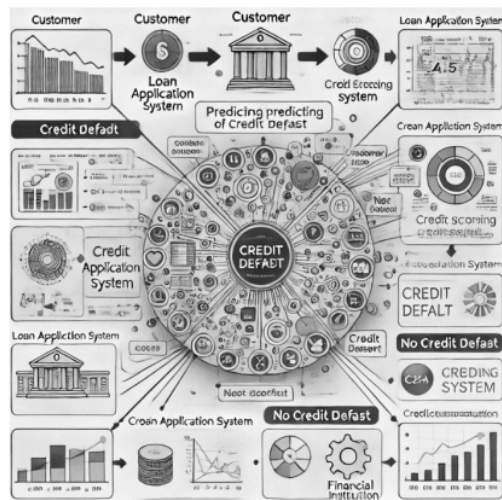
Customer

Customer

Customer

Loan Application System

Loan Application System

Credit Scoring system

4.5

Predicing predicting of Credit Defast

Credit Defadt

Crean Application System

Credit Scoring

CREDIT DEFAET

Credit Application System

Application System

CREDIT DEFALT

Loan Application System

Credit Desert

No Credit Defast

Noot dcoefist

CREDING SYSTEM

Crean Application System

No Credit Defast

Financial Institution